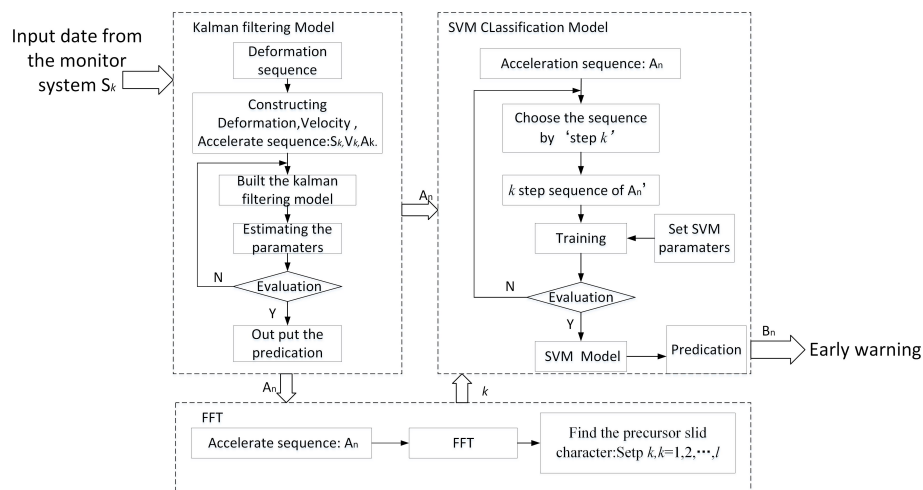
Input date from the monitor system $S_k$

Kalman filtering Model

Deformation sequence

Constructing Deformation,Velocity , Accelerate sequence:$S_k$,$V_k$,$A_k$.

Built the kalman filtering model

Estimating the paramaters

N

Evaluation

Y

Out put the predication

$A_n$

$A_n$

SVM CLassification Model

Acceleration sequence: $A_n$

Choose the sequence by 'step $k$'

$k$ step sequence of $A_n$'

Training

Set SVM paramaters

N

Evaluation

Y

SVM Model

Predication

$B_n$

Early warning

$k$

FFT

Accelerate sequence: $A_n$

FFT

Find the precursor slid character:Setp $k$,$k$=1,2,⋯,$l$